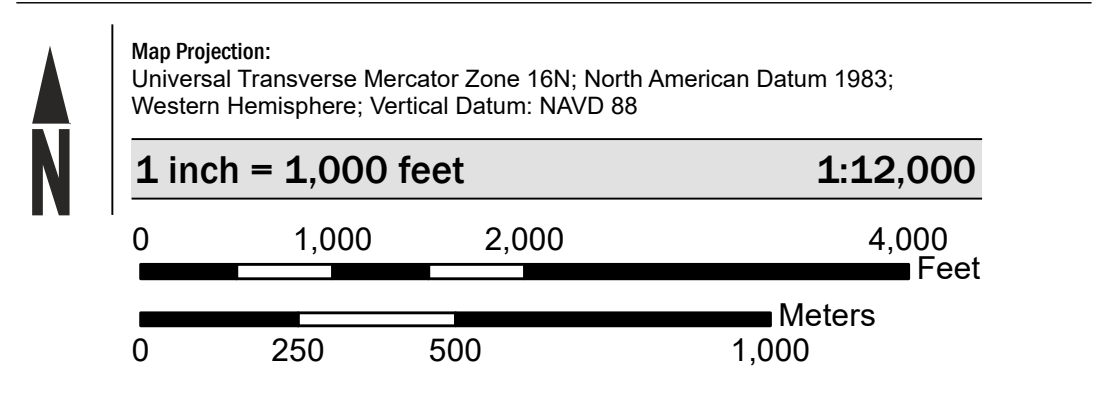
N

Map Projection:
Universal Transverse Mercator Zone 16N; North American Datum 1983; Western Hemisphere; Vertical Datum: NAVD 88

1 inch = 1,000 feet 1:12,000

0 1,000 2,000 4,000
Feet

Meters
0 250 500 1,000